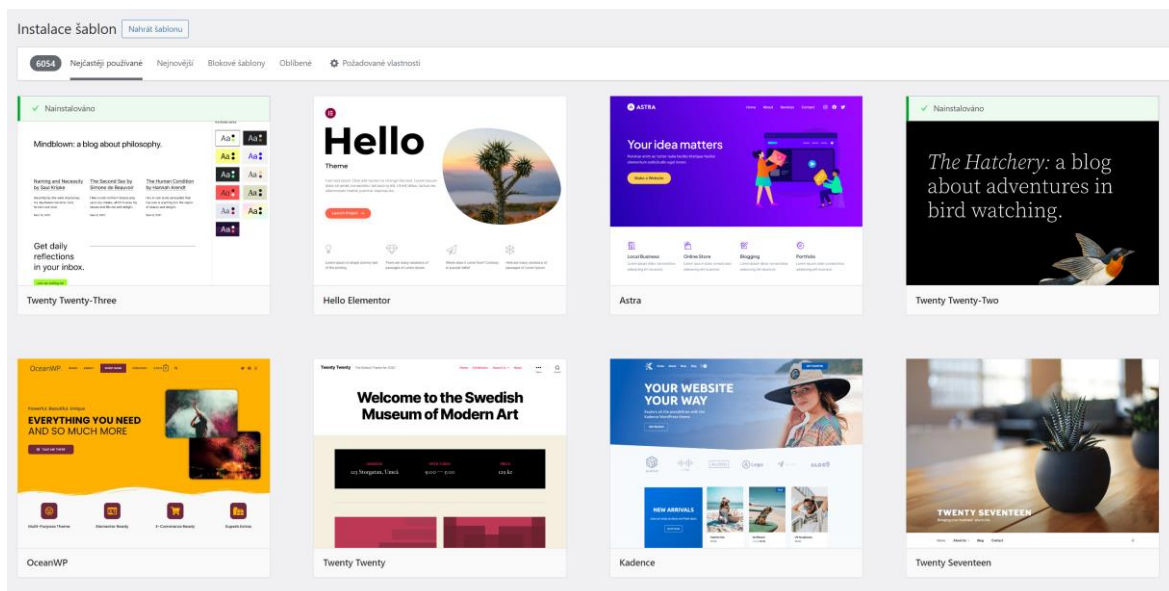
Instalace šablon Nahrát šablonu

6054 Nejčastěji používané Nejnovější Blokové šablony Oblíbené Požadované vlastnosti

✓ Nainstalováno

Mindblown: a blog about philosophy.

Naming and Necessity by Saul Kripke

The Second Sex by Simone de Beauvoir

The Human Condition by Hannah Arendt

Get daily reflections in your inbox.

Twenty Twenty-Three

Hello

Theme

Hello Elementor

ASTRA

Your idea matters

Local Business

Online Store

Blogging

Portfolio

Astra

✓ Nainstalováno

The Hatchery: a blog about adventures in bird watching.

Twenty Twenty-Two

OceanWP

EVERYTHING YOU NEED AND SO MUCH MORE

OceanWP

Twenty Twenty

Welcome to the Swedish Museum of Modern Art

Twenty Twenty

YOUR WEBSITE YOUR WAY

NEW ARRIVALS

Kadence

TWENTY SEVENTEEN

Twenty Seventeen